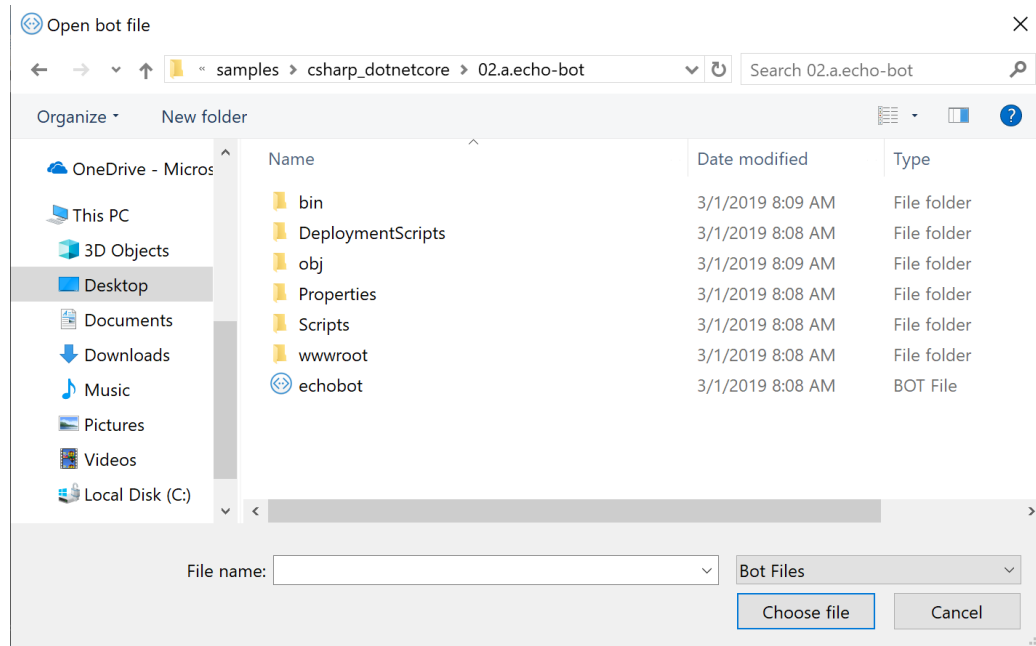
Open bot file

« samples > csharp_dotnetcore > 02.a.echo-bot

Search 02.a.echo-bot

Organize ▾ New folder

OneDrive - Micros

This PC

3D Objects

Desktop

Documents

Downloads

Music

Pictures

Videos

Local Disk (C:)

| Name | Date modified | Type |
|---|---|---|
| bin | 3/1/2019 8:09 AM | File folder |
| DeploymentScripts | 3/1/2019 8:08 AM | File folder |
| obj | 3/1/2019 8:09 AM | File folder |
| Properties | 3/1/2019 8:08 AM | File folder |
| Scripts | 3/1/2019 8:08 AM | File folder |
| wwwroot | 3/1/2019 8:08 AM | File folder |
| echobot | 3/1/2019 8:08 AM | BOT File |

File name:

Bot Files

Choose file

Cancel